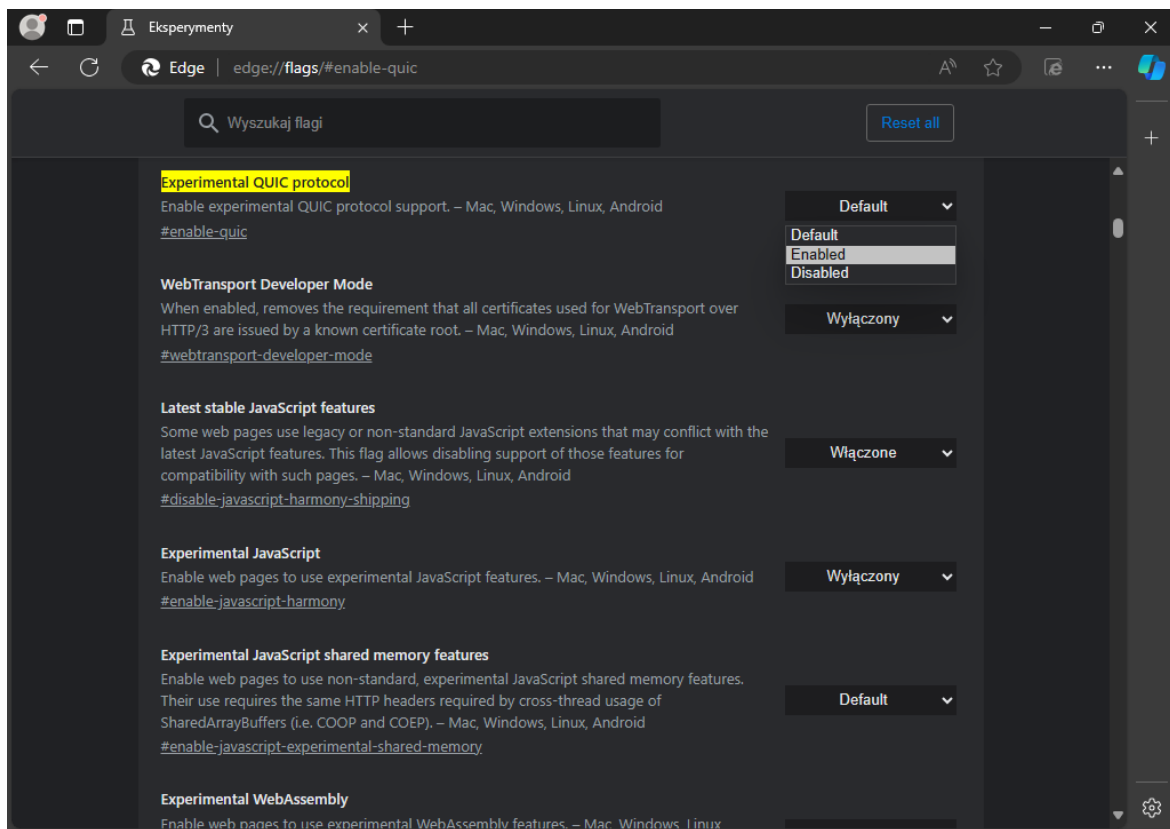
Eksperymenty

Edge | edge://flags/#enable-quic

Wyszukaj flagi

Reset all

Experimental QUIC protocol
Enable experimental QUIC protocol support. – Mac, Windows, Linux, Android
#enable-quic

Default
Default
Enabled
Disabled

WebTransport Developer Mode
When enabled, removes the requirement that all certificates used for WebTransport over HTTP/3 are issued by a known certificate root. – Mac, Windows, Linux, Android
#webtransport-developer-mode

Wyłączony

Latest stable JavaScript features
Some web pages use legacy or non-standard JavaScript extensions that may conflict with the latest JavaScript features. This flag allows disabling support of those features for compatibility with such pages. – Mac, Windows, Linux, Android
#disable-javascript-harmony-shipping

Włączone

Experimental JavaScript
Enable web pages to use experimental JavaScript features. – Mac, Windows, Linux, Android
#enable-javascript-harmony

Wyłączony

Experimental JavaScript shared memory features
Enable web pages to use non-standard, experimental JavaScript shared memory features. Their use requires the same HTTP headers required by cross-thread usage of SharedArrayBuffers (i.e. COOP and COEP). – Mac, Windows, Linux, Android
#enable-javascript-experimental-shared-memory

Default

Experimental WebAssembly
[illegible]